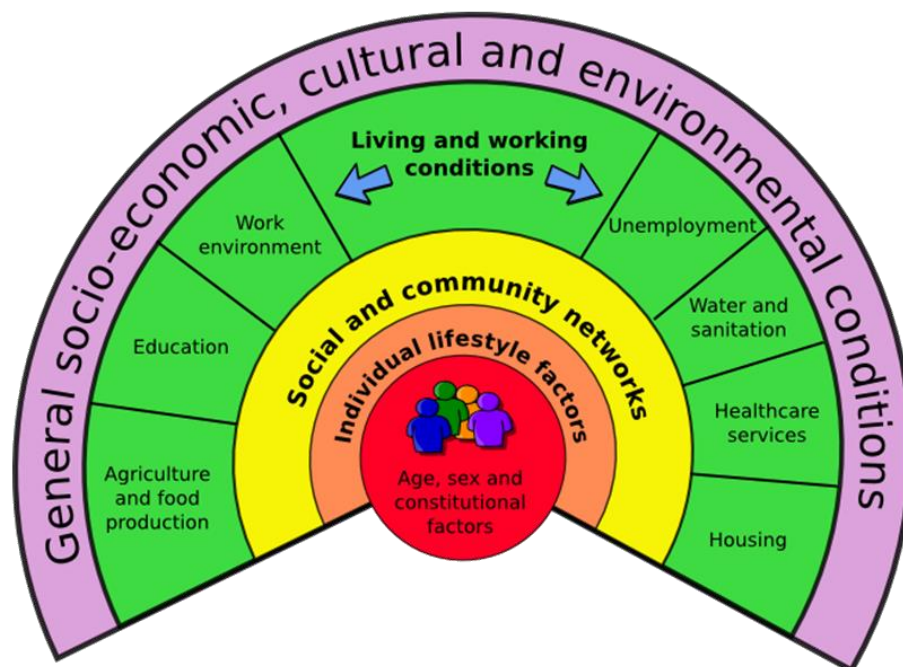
General socio-economic, cultural and environmental conditions

Living and working conditions

Work environment

Education

Agriculture and food production

Unemployment

Water and sanitation

Healthcare services

Housing

Social and community networks

Individual lifestyle factors

Age, sex and constitutional factors